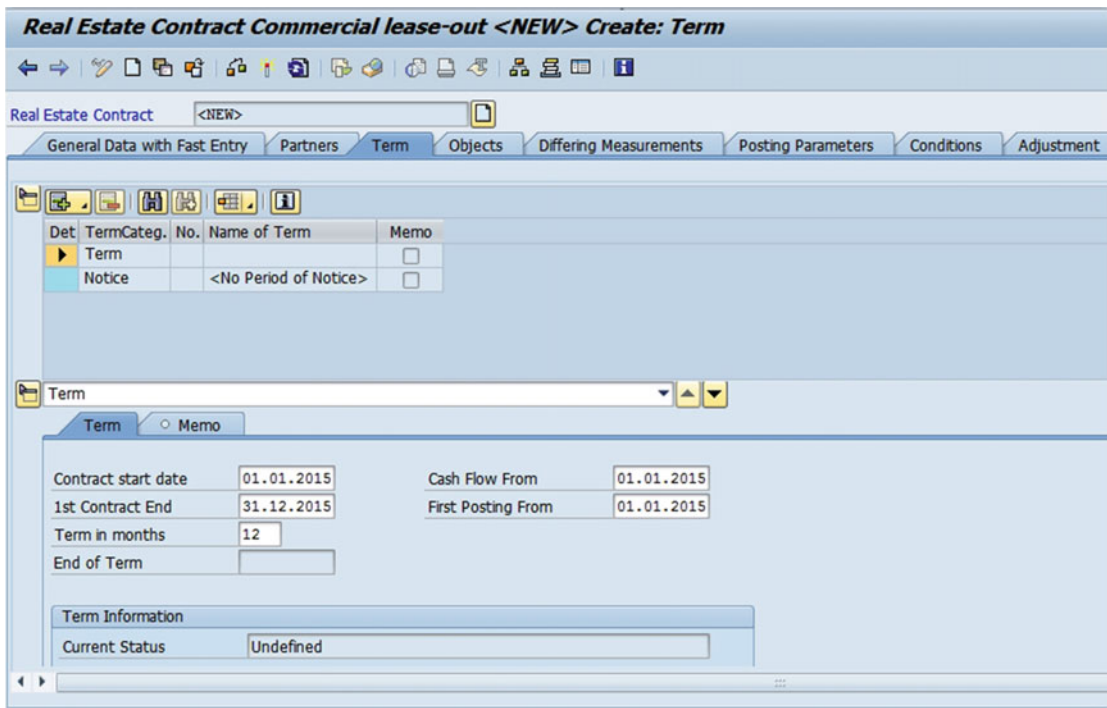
Real Estate Contract Commercial lease-out <NEW> Create: Term

Real Estate Contract <NEW>

General Data with Fast Entry | Partners | Term | Objects | Differing Measurements | Posting Parameters | Conditions | Adjustment

| Det | TermCateg. | No. | Name of Term | Memo |
|---|---|---|---|---|
| | Term | | | |
| | Notice | | <No Period of Notice> | |

Term

Term | Memo

Contract start date 01.01.2015
1st Contract End 31.12.2015
Term in months 12
End of Term

Cash Flow From 01.01.2015
First Posting From 01.01.2015

Term Information
Current Status Undefined